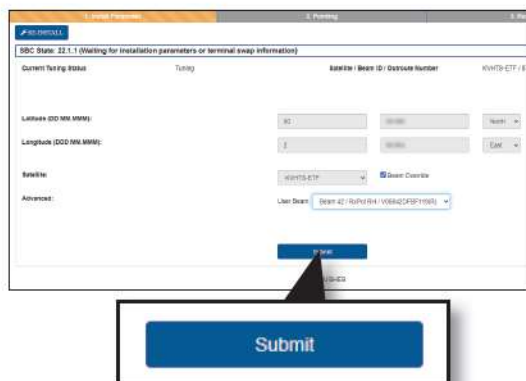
1. Install Parameters

2. Pointing

3. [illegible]

REINSTALL

SBC State: 22.1.1 (Waiting for installation parameters or terminal swap information)

Current Tuning Status

Tuning

Satellite / Beam ID / Outroute Number

KVHTS-ETF / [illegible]

Latitude (DD MM.MMM):

40

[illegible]

North

Longitude (DDD MM.MMM):

2

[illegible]

East

Satellite:

KVHTS-ETF

Beam Override

Advanced:

User Beam

Beam 42 / RxPol:RH / V06842CFBF159R)

Submit

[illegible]

Submit